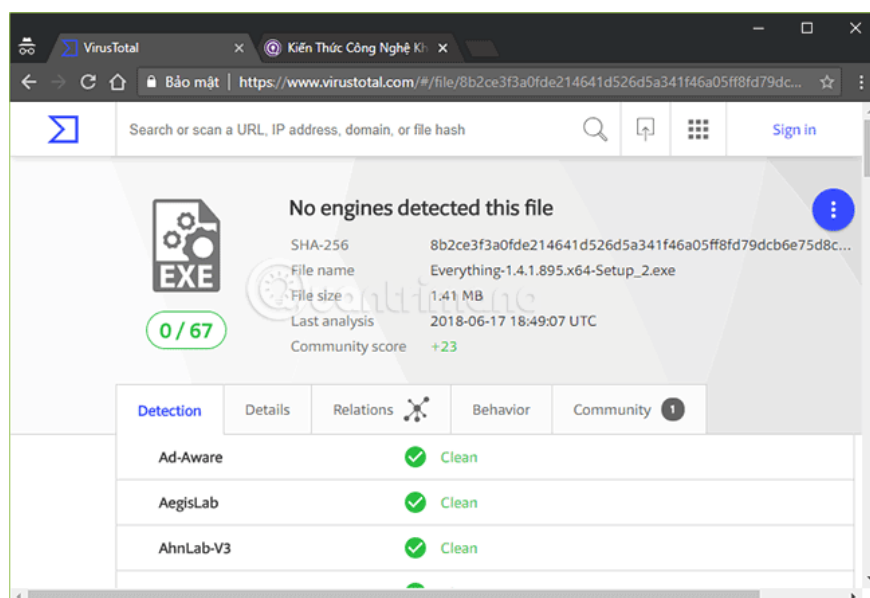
VirusTotal ×
Kiến Thức Công Nghệ Kh ×

Bảo mật | https://www.virustotal.com/#/file/8b2ce3f3a0fde214641d526d5a341f46a05ff8fd79dc...

Search or scan a URL, IP address, domain, or file hash

Sign in

EXE

0 / 67

No engines detected this file

| SHA-256 | 8b2ce3f3a0fde214641d526d5a341f46a05ff8fd79dcb6e75d8c... |
|---|---|
| File name | Everything-1.4.1.895.x64-Setup_2.exe |
| File size | 1.41 MB |
| Last analysis | 2018-06-17 18:49:07 UTC |
| Community score | +23 |

Detection | Details | Relations | Behavior | Community 1

| Ad-Aware | Clean |
|---|---|
| AegisLab | Clean |
| AhnLab-V3 | Clean |